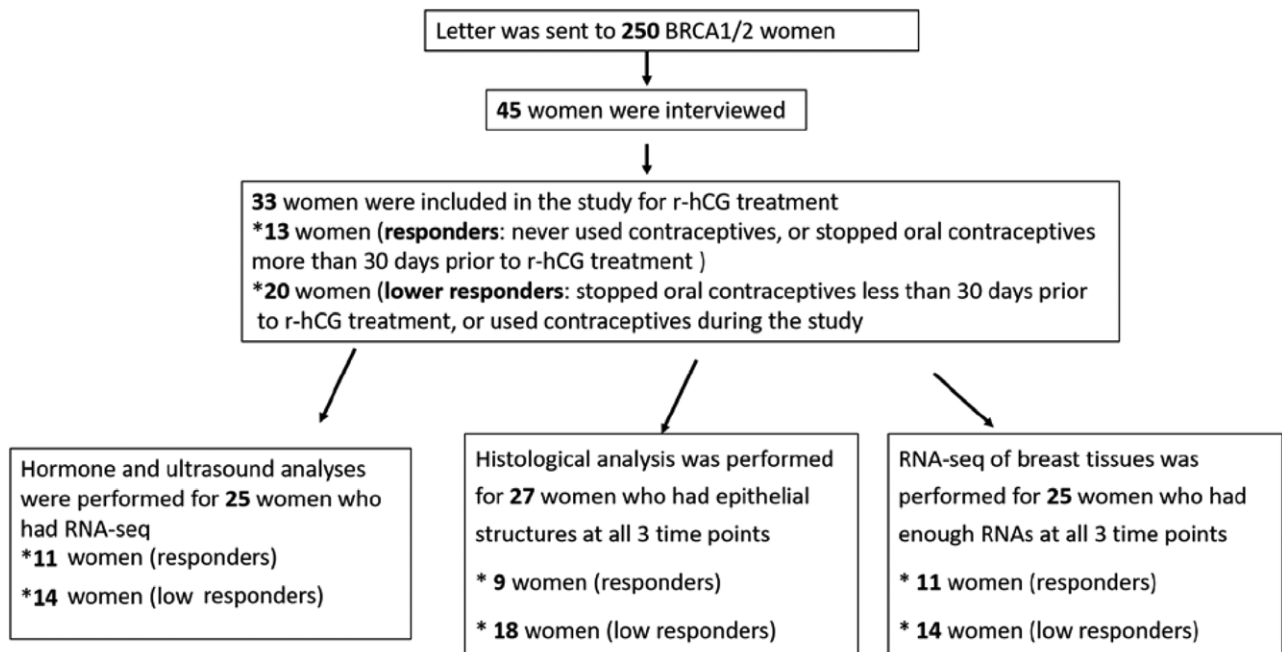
Letter was sent to **250** BRCA1/2 women

**45** women were interviewed

**33** women were included in the study for r-hCG treatment
*__13__ women (**responders**: never used contraceptives, or stopped oral contraceptives more than 30 days prior to r-hCG treatment )
*__20__ women (**lower responders**: stopped oral contraceptives less than 30 days prior to r-hCG treatment, or used contraceptives during the study

Hormone and ultrasound analyses were performed for **25** women who had RNA-seq
*__11__ women (responders)
*__14__ women (low responders)

Histological analysis was performed for **27** women who had epithelial structures at all 3 time points
* **9** women (responders)
* **18** women (low responders)

RNA-seq of breast tissues was performed for **25** women who had enough RNAs at all 3 time points
* **11** women (responders)
* **14** women (low responders)